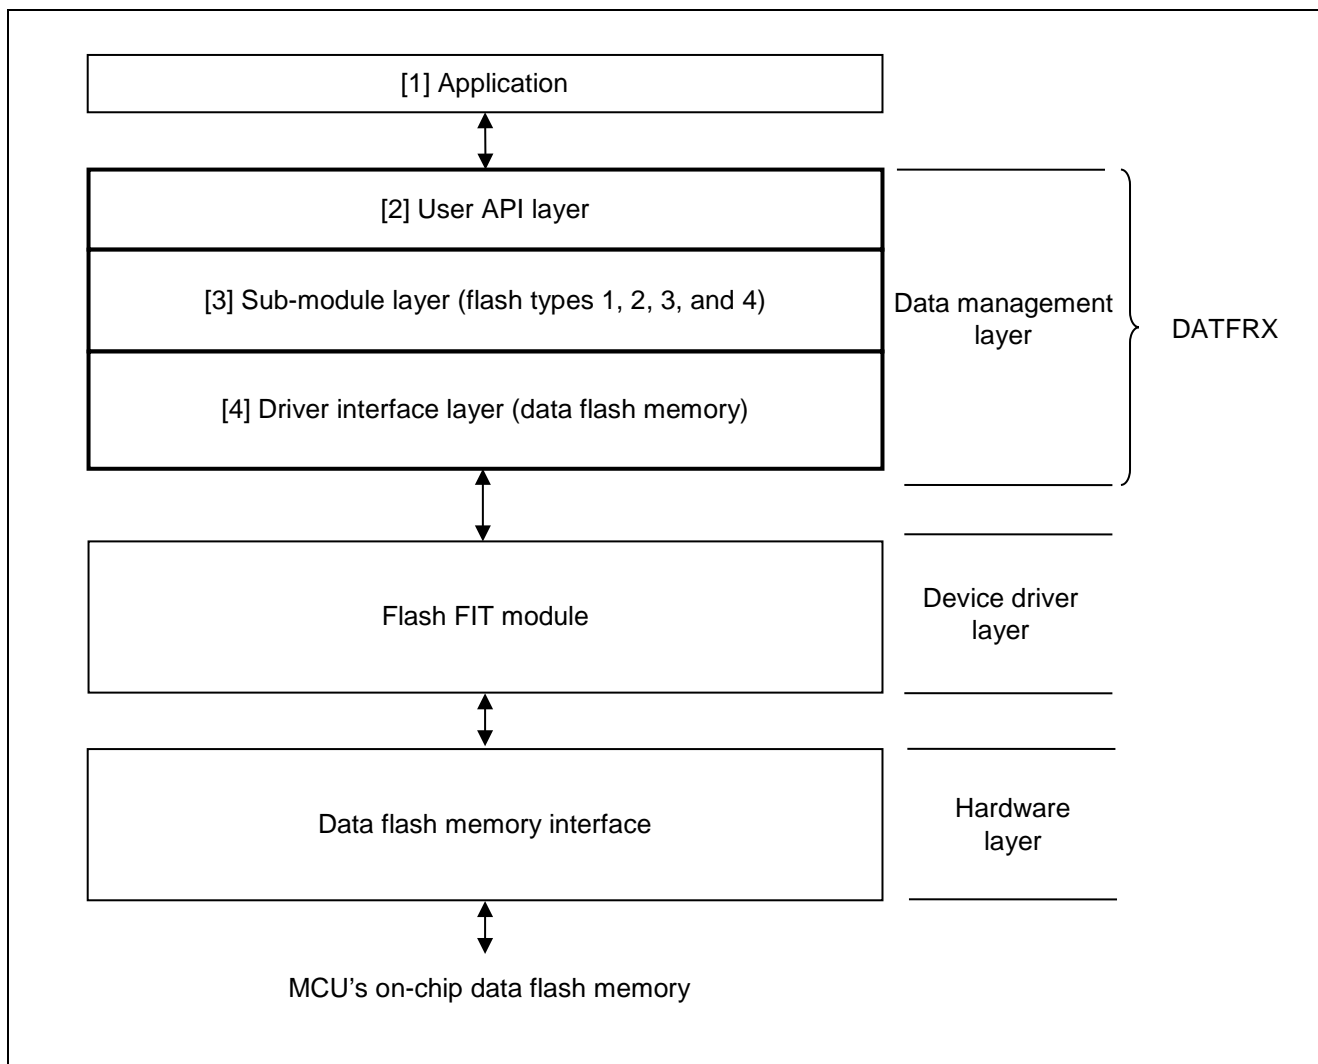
[1] Application

[2] User API layer

[3] Sub-module layer (flash types 1, 2, 3, and 4)

[4] Driver interface layer (data flash memory)

Data management layer

DATFRX

Flash FIT module

Device driver layer

Data flash memory interface

Hardware layer

MCU's on-chip data flash memory